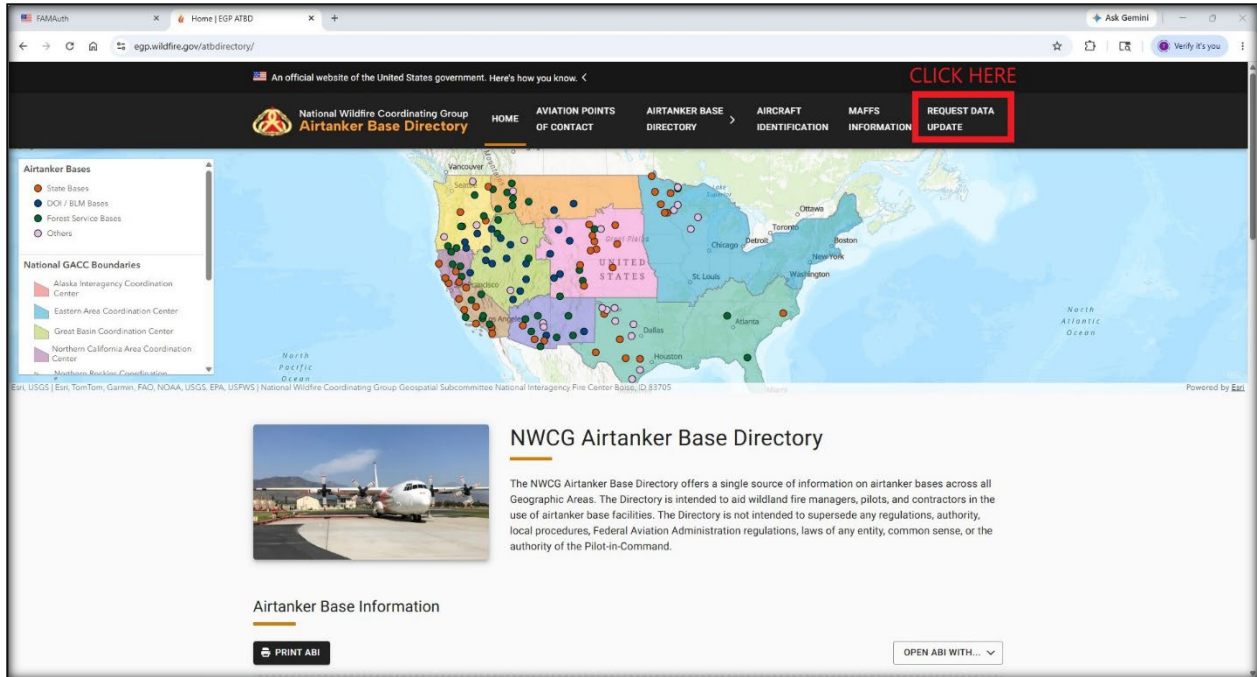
FAMAuth
Home | EGP ATBD
Ask Gemini
egp.wildfire.gov/atbdirectory/
Verify it's you

An official website of the United States government. Here's how you know.

CLICK HERE

National Wildfire Coordinating Group
Airtanker Base Directory

HOME
AVIATION POINTS OF CONTACT
AIRTANKER BASE DIRECTORY
AIRCRAFT IDENTIFICATION
MAFFS INFORMATION
REQUEST DATA UPDATE

Airtanker Bases
State Bases
DOI / BLM Bases
Forest Service Bases
Others

National GACC Boundaries
Alaska Interagency Coordination Center
Eastern Area Coordination Center
Great Basin Coordination Center
Northern California Area Coordination Center
Northern Rockies Coordination

Vancouver
Seattle
Ottawa
Toronto
Detroit
Chicago
Boston
New York
Washington
St. Louis
UNITED STATES
Great Plains
Los Angeles
Dallas
Houston
Atlanta
North Pacific Ocean
North Atlantic Ocean

Esri, USGS | Esri, TomTom, Garmin, FAO, NOAA, USGS, EPA, USFWS | National Wildfire Coordinating Group Geospatial Subcommittee National Interagency Fire Center Boise, ID 83705
Powered by Esri

NWCG Airtanker Base Directory

The NWCG Airtanker Base Directory offers a single source of information on airtanker bases across all Geographic Areas. The Directory is intended to aid wildland fire managers, pilots, and contractors in the use of airtanker base facilities. The Directory is not intended to supersede any regulations, authority, local procedures, Federal Aviation Administration regulations, laws of any entity, common sense, or the authority of the Pilot-in-Command.

Airtanker Base Information

PRINT ABI
OPEN ABI WITH...